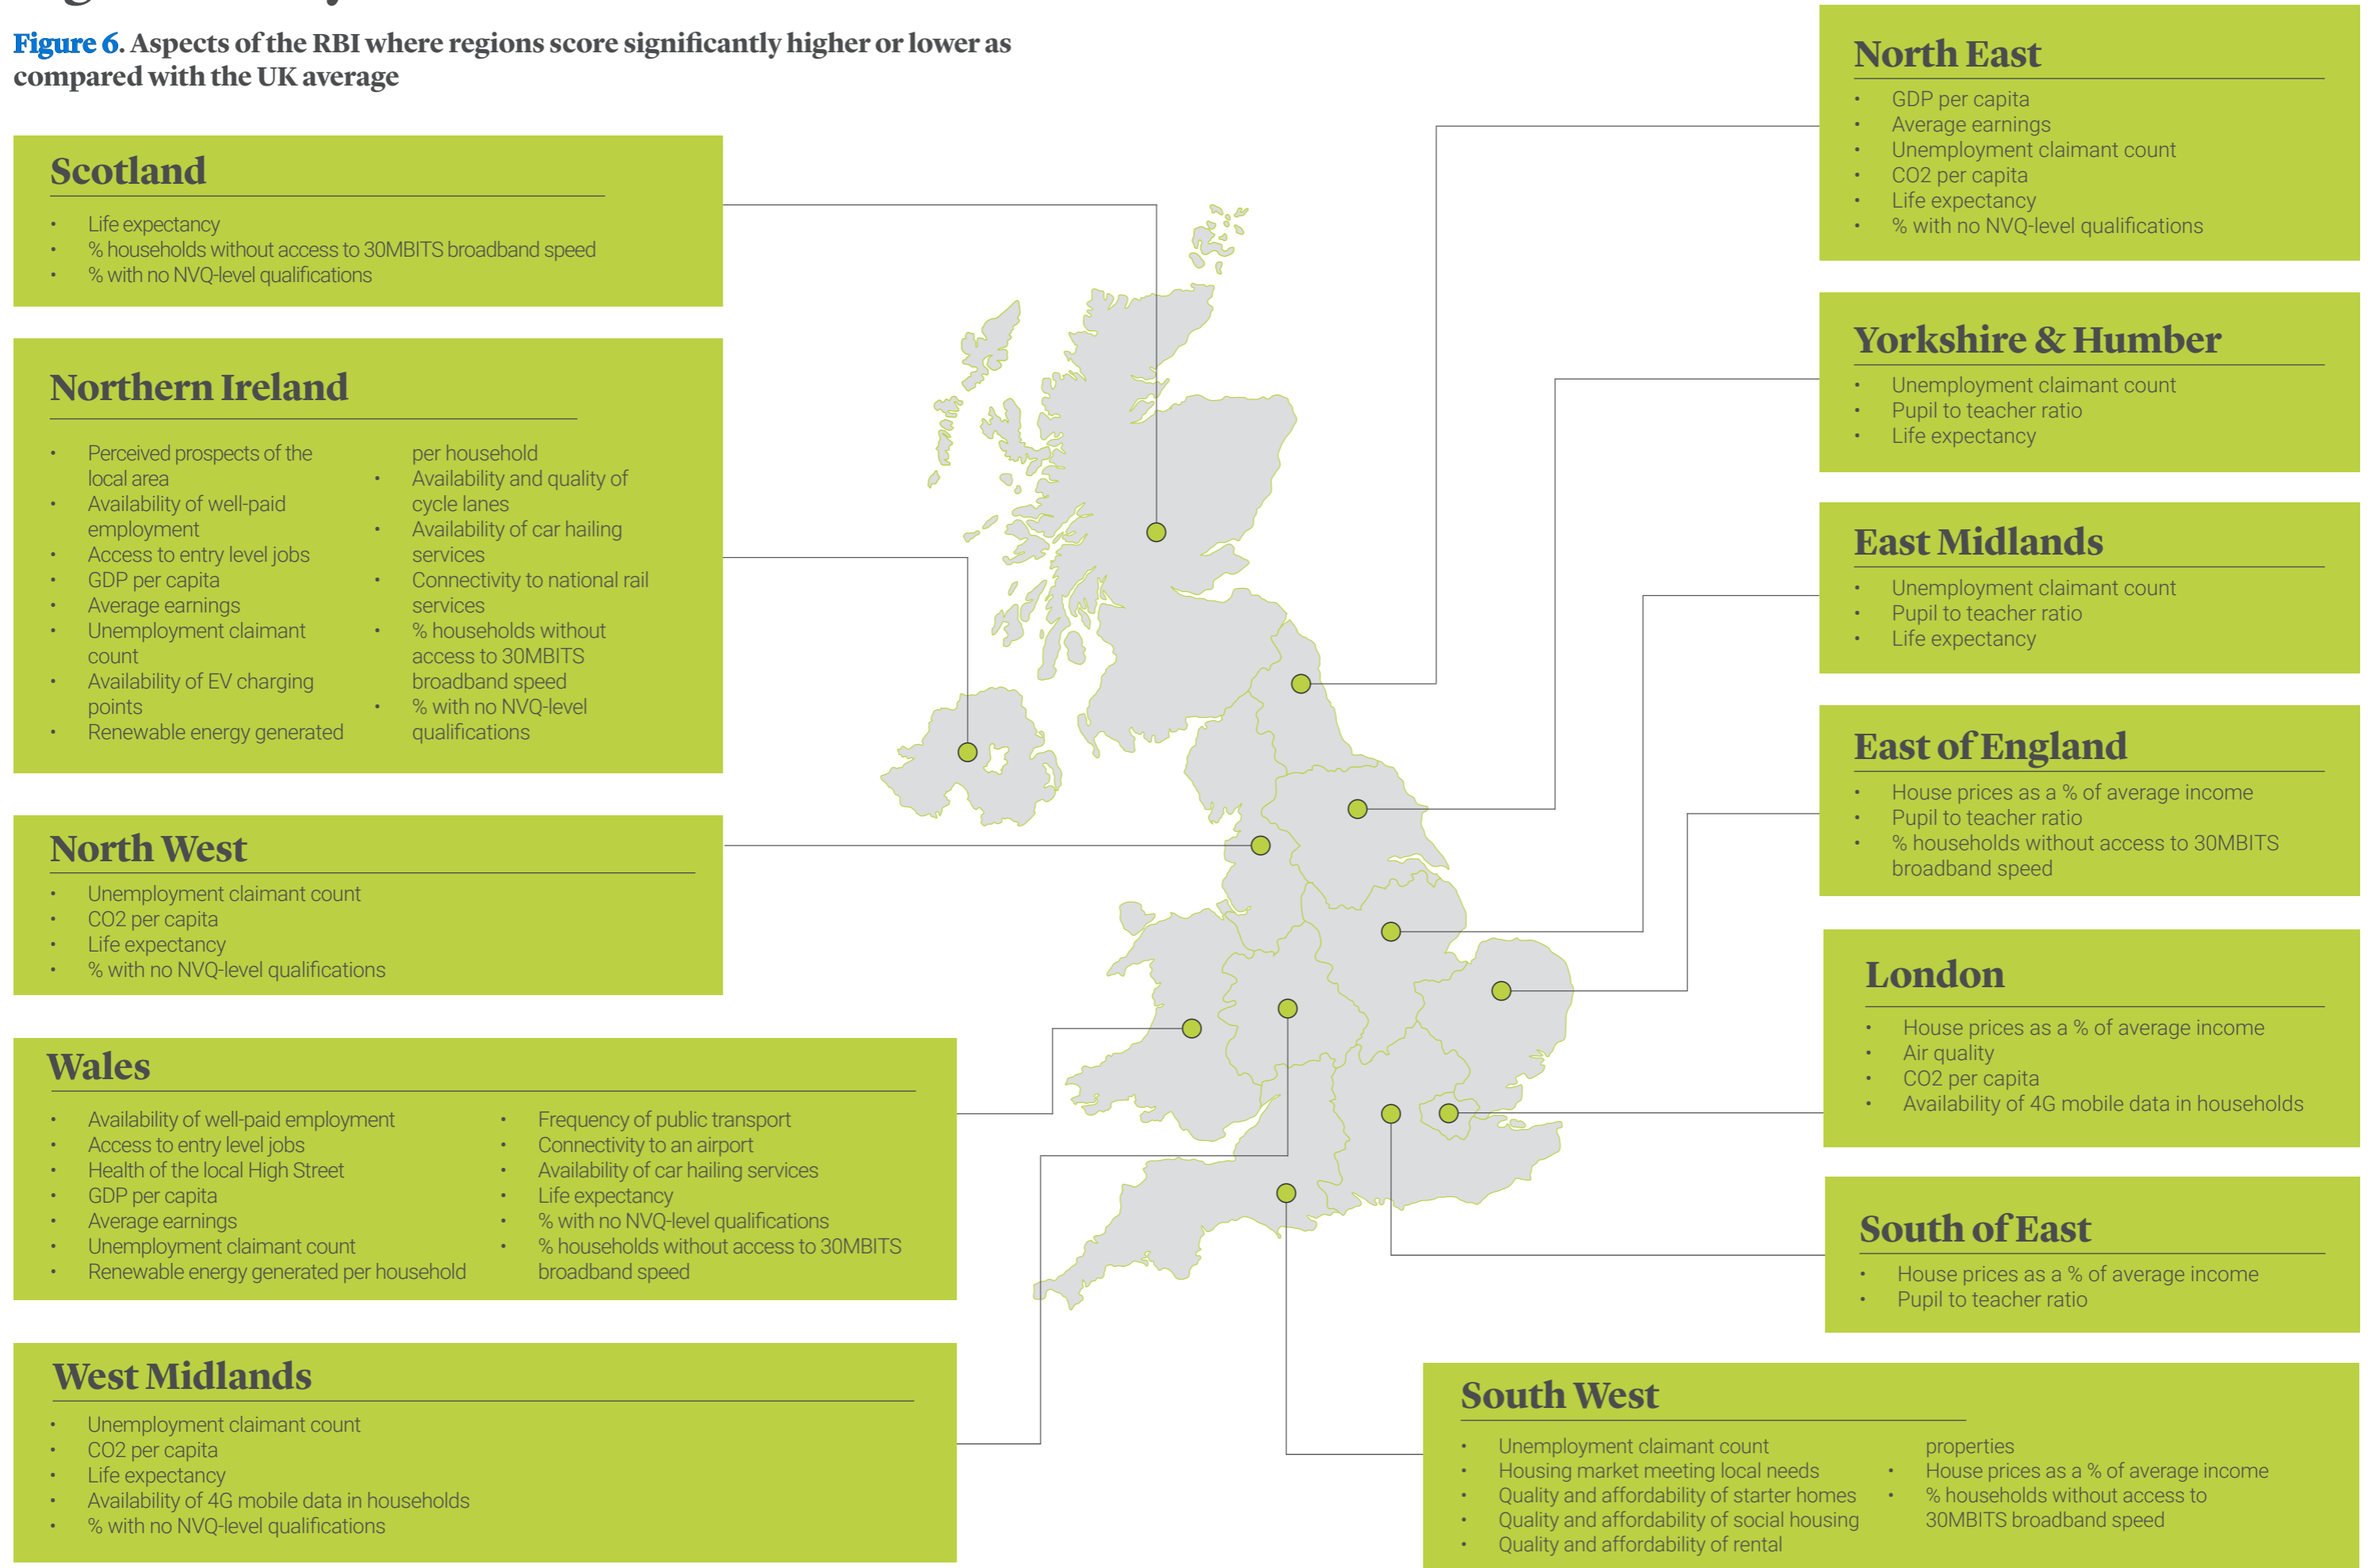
**Figure 6.** Aspects of the RBI where regions score significantly higher or lower as compared with the UK average

**Scotland**

- Life expectancy
- % households without access to 30MBITS broadband speed
- % with no NVQ-level qualifications

**Northern Ireland**

- Perceived prospects of the local area
- Availability of well-paid employment
- Access to entry level jobs
- GDP per capita
- Average earnings
- Unemployment claimant count
- Availability of EV charging points
- Renewable energy generated per household
- Availability and quality of cycle lanes
- Availability of car hailing services
- Connectivity to national rail services
- % households without access to 30MBITS broadband speed
- % with no NVQ-level qualifications

**North West**

- Unemployment claimant count
- CO2 per capita
- Life expectancy
- % with no NVQ-level qualifications

**Wales**

- Availability of well-paid employment
- Access to entry level jobs
- Health of the local High Street
- GDP per capita
- Average earnings
- Unemployment claimant count
- Renewable energy generated per household
- Frequency of public transport
- Connectivity to an airport
- Availability of car hailing services
- Life expectancy
- % with no NVQ-level qualifications
- % households without access to 30MBITS broadband speed

**West Midlands**

- Unemployment claimant count
- CO2 per capita
- Life expectancy
- Availability of 4G mobile data in households
- % with no NVQ-level qualifications

**North East**

- GDP per capita
- Average earnings
- Unemployment claimant count
- CO2 per capita
- Life expectancy
- % with no NVQ-level qualifications

**Yorkshire & Humber**

- Unemployment claimant count
- Pupil to teacher ratio
- Life expectancy

**East Midlands**

- Unemployment claimant count
- Pupil to teacher ratio
- Life expectancy

**East of England**

- House prices as a % of average income
- Pupil to teacher ratio
- % households without access to 30MBITS broadband speed

**London**

- House prices as a % of average income
- Air quality
- CO2 per capita
- Availability of 4G mobile data in households

**South of East**

- House prices as a % of average income
- Pupil to teacher ratio

**South West**

- Unemployment claimant count
- Housing market meeting local needs
- Quality and affordability of starter homes
- Quality and affordability of social housing
- Quality and affordability of rental properties
- House prices as a % of average income
- % households without access to 30MBITS broadband speed